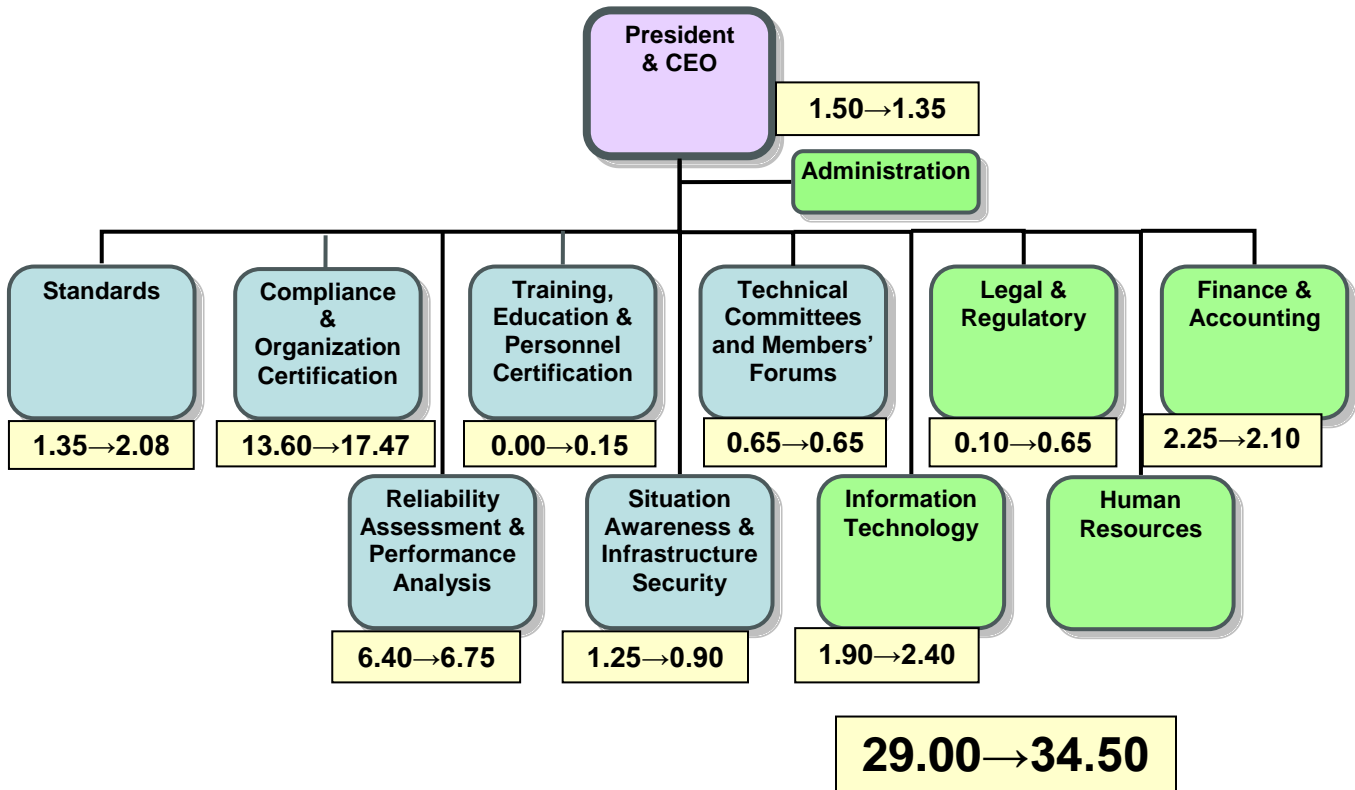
President & CEO

1.50→1.35

Administration

Standards

1.35→2.08

Compliance & Organization Certification

13.60→17.47

Training, Education & Personnel Certification

0.00→0.15

Technical Committees and Members' Forums

0.65→0.65

Legal & Regulatory

0.10→0.65

Finance & Accounting

2.25→2.10

Reliability Assessment & Performance Analysis

6.40→6.75

Situation Awareness & Infrastructure Security

1.25→0.90

Information Technology

1.90→2.40

Human Resources

29.00→34.50